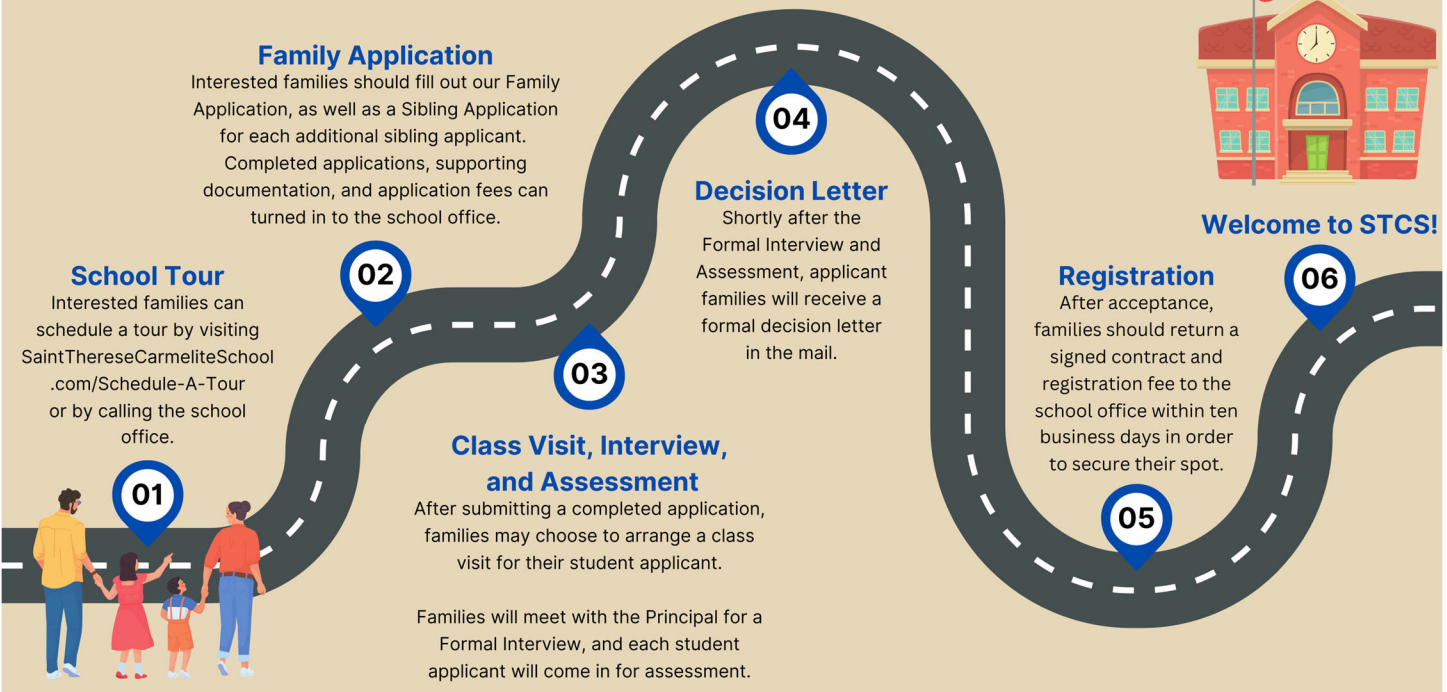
Family Application
Interested families should fill out our Family Application, as well as a Sibling Application for each additional sibling applicant. Completed applications, supporting documentation, and application fees can turned in to the school office.

School Tour
Interested families can schedule a tour by visiting SaintThereseCarmeliteSchool.com/Schedule-A-Tour or by calling the school office.

01

02

03

Class Visit, Interview, and Assessment
After submitting a completed application, families may choose to arrange a class visit for their student applicant.

Families will meet with the Principal for a Formal Interview, and each student applicant will come in for assessment.

04

Decision Letter
Shortly after the Formal Interview and Assessment, applicant families will receive a formal decision letter in the mail.

05

Registration
After acceptance, families should return a signed contract and registration fee to the school office within ten business days in order to secure their spot.

06

Welcome to STCS!